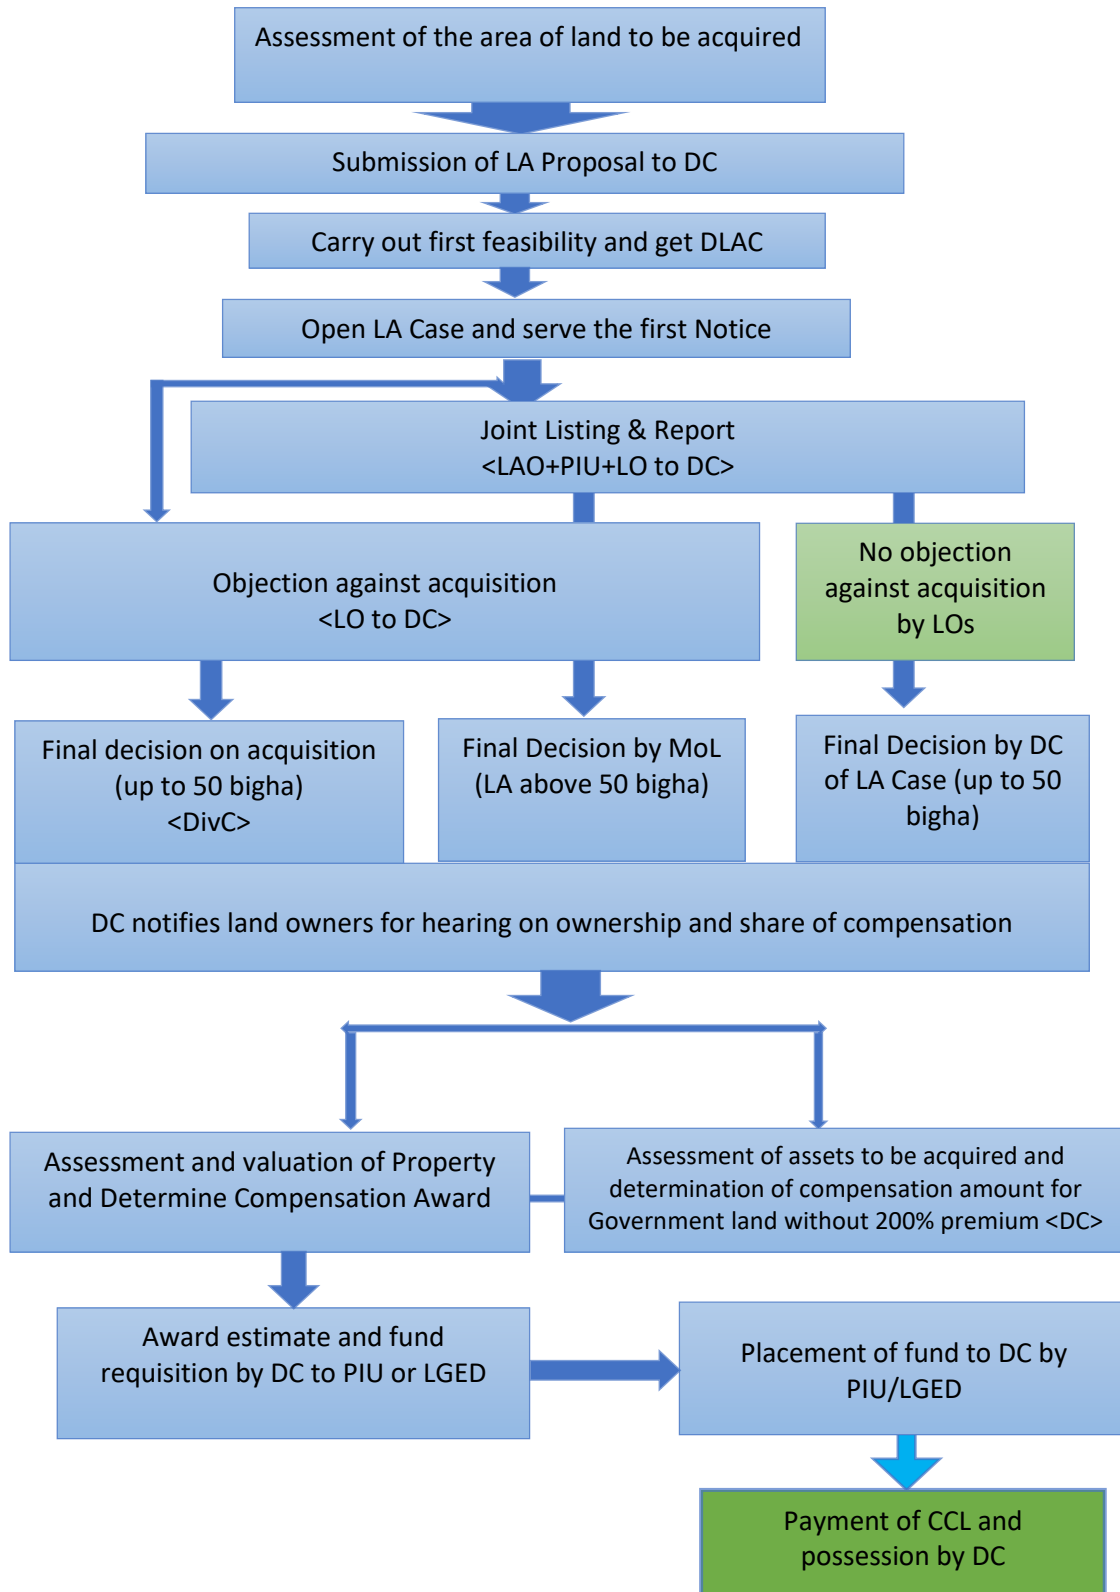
Assessment of the area of land to be acquired

Submission of LA Proposal to DC

Carry out first feasibility and get DLAC

Open LA Case and serve the first Notice

Joint Listing & Report
<LAO+PIU+LO to DC>

Objection against acquisition
<LO to DC>

No objection against acquisition by LOs

Final decision on acquisition (up to 50 bigha) <DivC>

Final Decision by MoL (LA above 50 bigha)

Final Decision by DC of LA Case (up to 50 bigha)

DC notifies land owners for hearing on ownership and share of compensation

Assessment and valuation of Property and Determine Compensation Award

Assessment of assets to be acquired and determination of compensation amount for Government land without 200% premium <DC>

Award estimate and fund requisition by DC to PIU or LGED

Placement of fund to DC by PIU/LGED

Payment of CCL and possession by DC